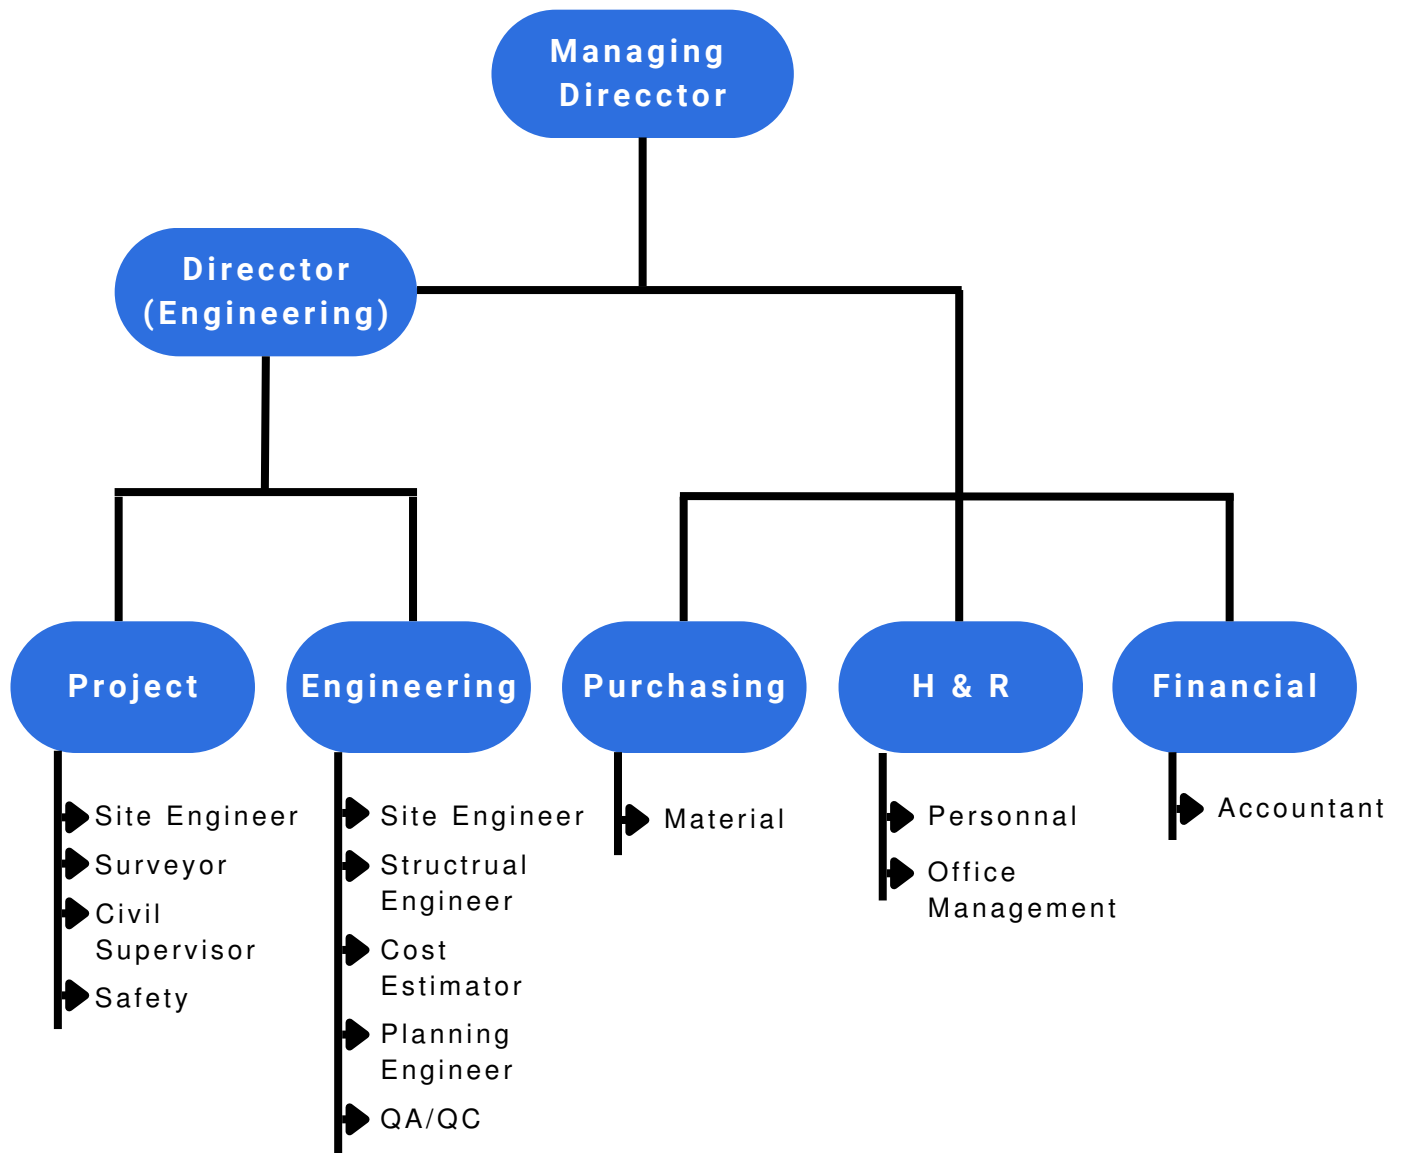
Managing Direcctor

Direcctor (Engineering)

Project

Site Engineer
Surveyor
Civil Supervisor
Safety

Engineering

Site Engineer
Structrual Engineer
Cost Estimator
Planning Engineer
QA/QC

Purchasing

Material

H & R

Personnal
Office Management

Financial

Accountant